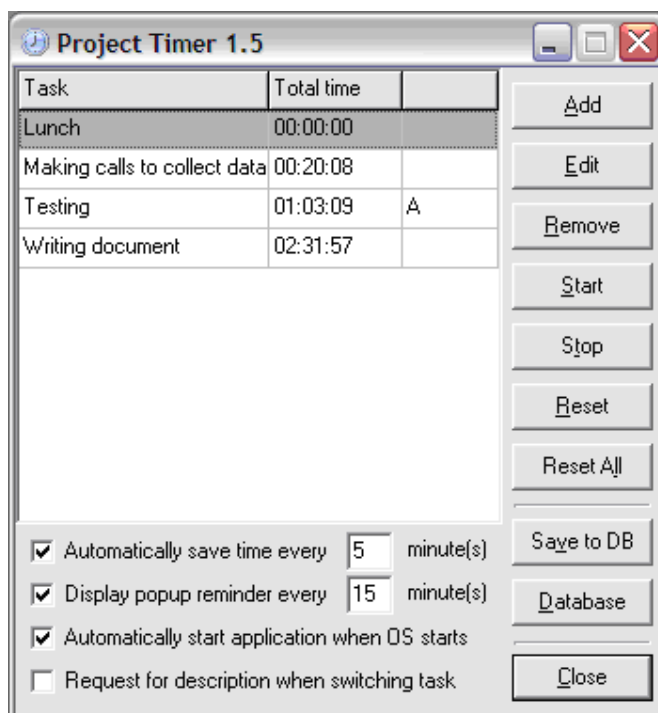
Project Timer 1.5

| Task | Total time | |
|---|---|---|
| Lunch | 00:00:00 | |
| Making calls to collect data | 00:20:08 | |
| Testing | 01:03:09 | A |
| Writing document | 02:31:57 | |

Add
Edit
Remove
Start
Stop
Reset
Reset All
Save to DB
Database
Close

☑ Automatically save time every 5 minute(s)
☑ Display popup reminder every 15 minute(s)
☑ Automatically start application when OS starts
☐ Request for description when switching task